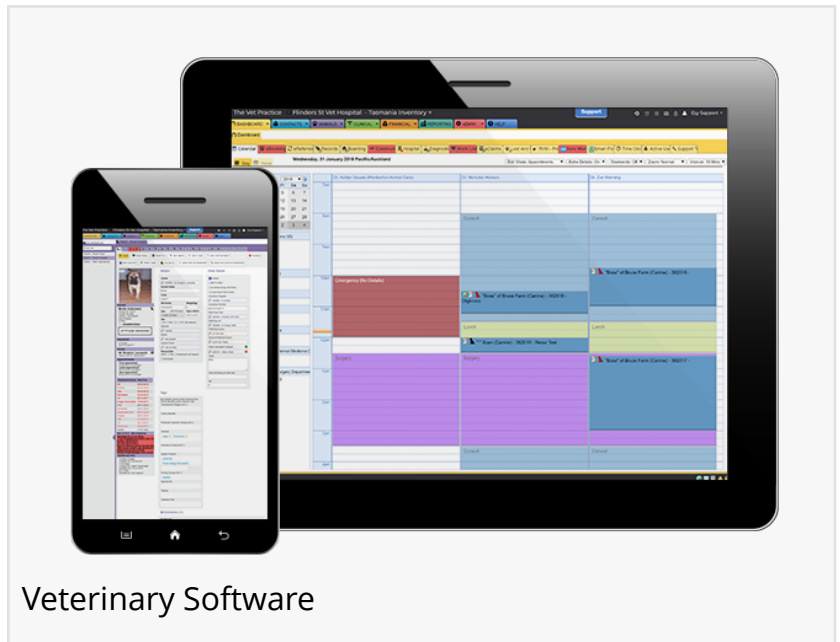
The Vet Practice   Flinders St Vet Hospital - Tasmania Inventory

Support

Wednesday, 31 January 2018 Pacific/Auckland

Emergency (No Details)

Consult

"Bose" of Bruce Farm (Canine) - 3620 B

Lunch

Surgery

"Bose" of Bruce Farm (Canine) - 3620 B

"Bose" of Bruce Farm (Canine) - 3620 B

Consult

Veterinary Software